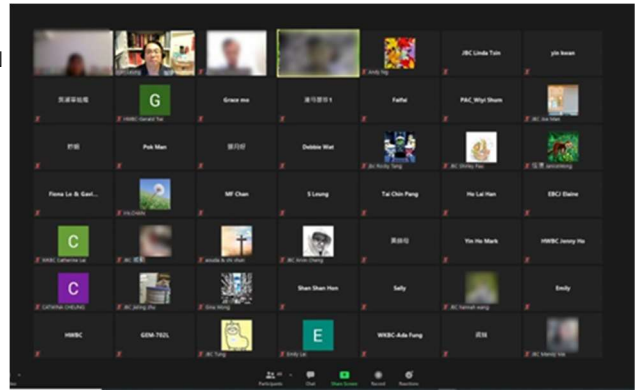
Andy Ng
JBC Linda Tsin
yin kwan
G
HWBC Gerald Tse
Grace mo
Faithi
P&C_Wyi Shum
JBC Kai Man
Pok Man
Debbie Wat
Shirley Pau
Fiona Lo & Gavi...
MF Chan
S Leung
Tai Chin Pang
Ho Lai Han
EBCJ Elaine
C
WKBC Catherine Lai
JBC Arvin Cheng
Yin Ho Mark
HWBC Jenny Ho
C
Shan Shan Hon
Sally
Emily
HWBC
GEM-792L
E
Emily Lai
WKBC-Ada Fung
Participants
Chat
Share Screen
Record
Reactions